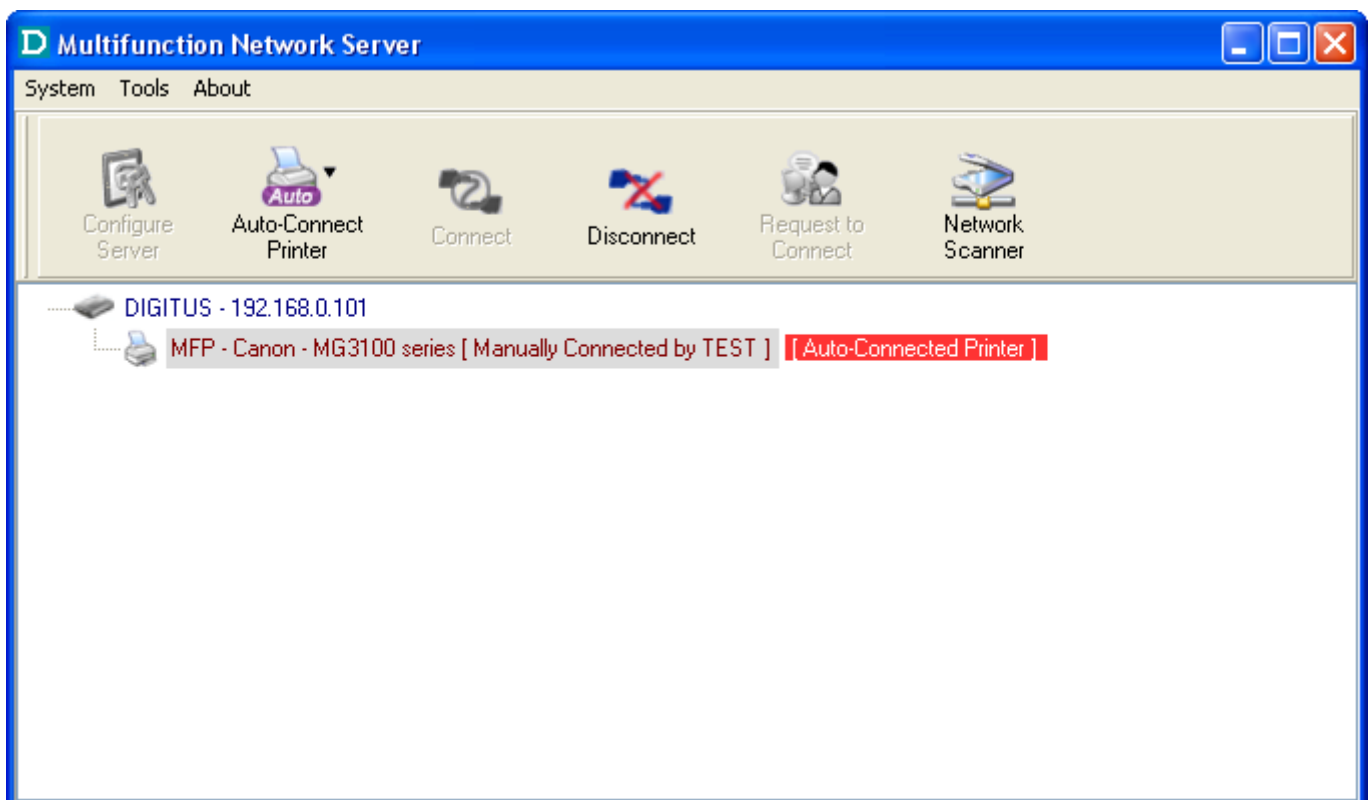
D Multifunction Network Server

System Tools About

Configure Server

Auto

Auto-Connect Printer

Connect

Disconnect

Request to Connect

Network Scanner

DIGITUS - 192.168.0.101

MFP - Canon - MG3100 series [ Manually Connected by TEST ] [ Auto-Connected Printer ]